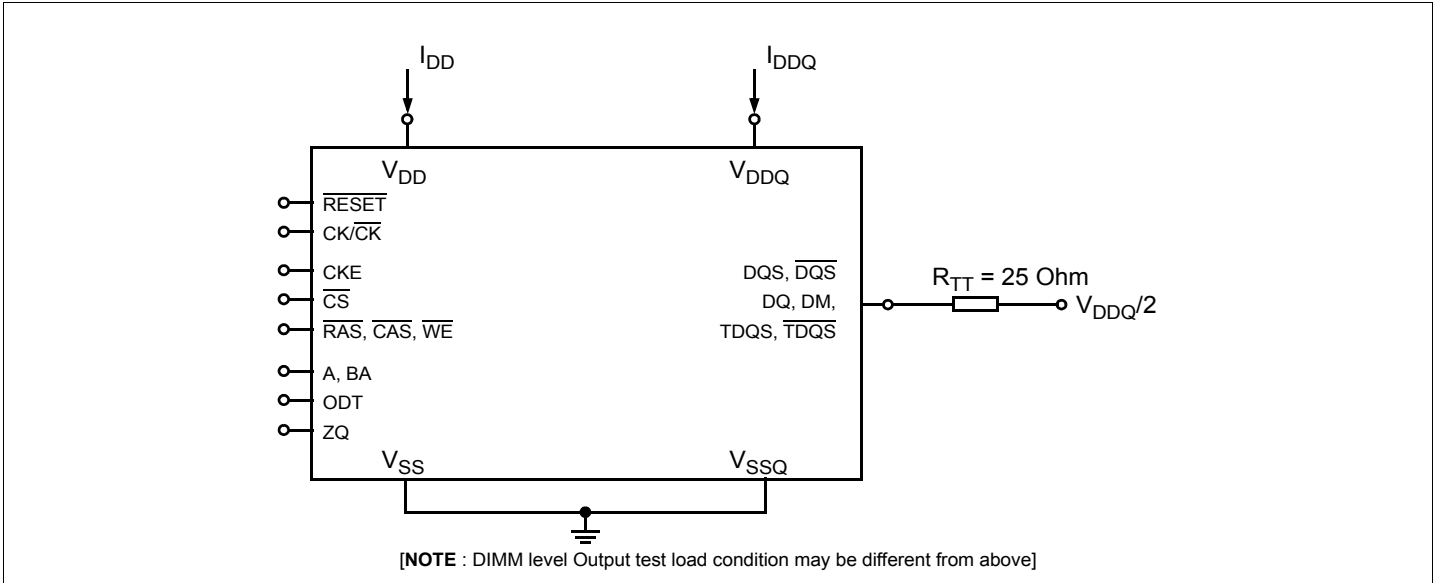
$I_{DD}$

$I_{DDQ}$

$V_{DD}$

$V_{DDQ}$

$\overline{RESET}$

CK/$\overline{CK}$

CKE

$\overline{CS}$

$\overline{RAS}$, $\overline{CAS}$, $\overline{WE}$

A, BA

ODT

ZQ

DQS, $\overline{DQS}$

DQ, DM,

TDQS, $\overline{TDQS}$

$R_{TT}$ = 25 Ohm

$V_{DDQ}/2$

$V_{SS}$

$V_{SSQ}$

[**NOTE** : DIMM level Output test load condition may be different from above]